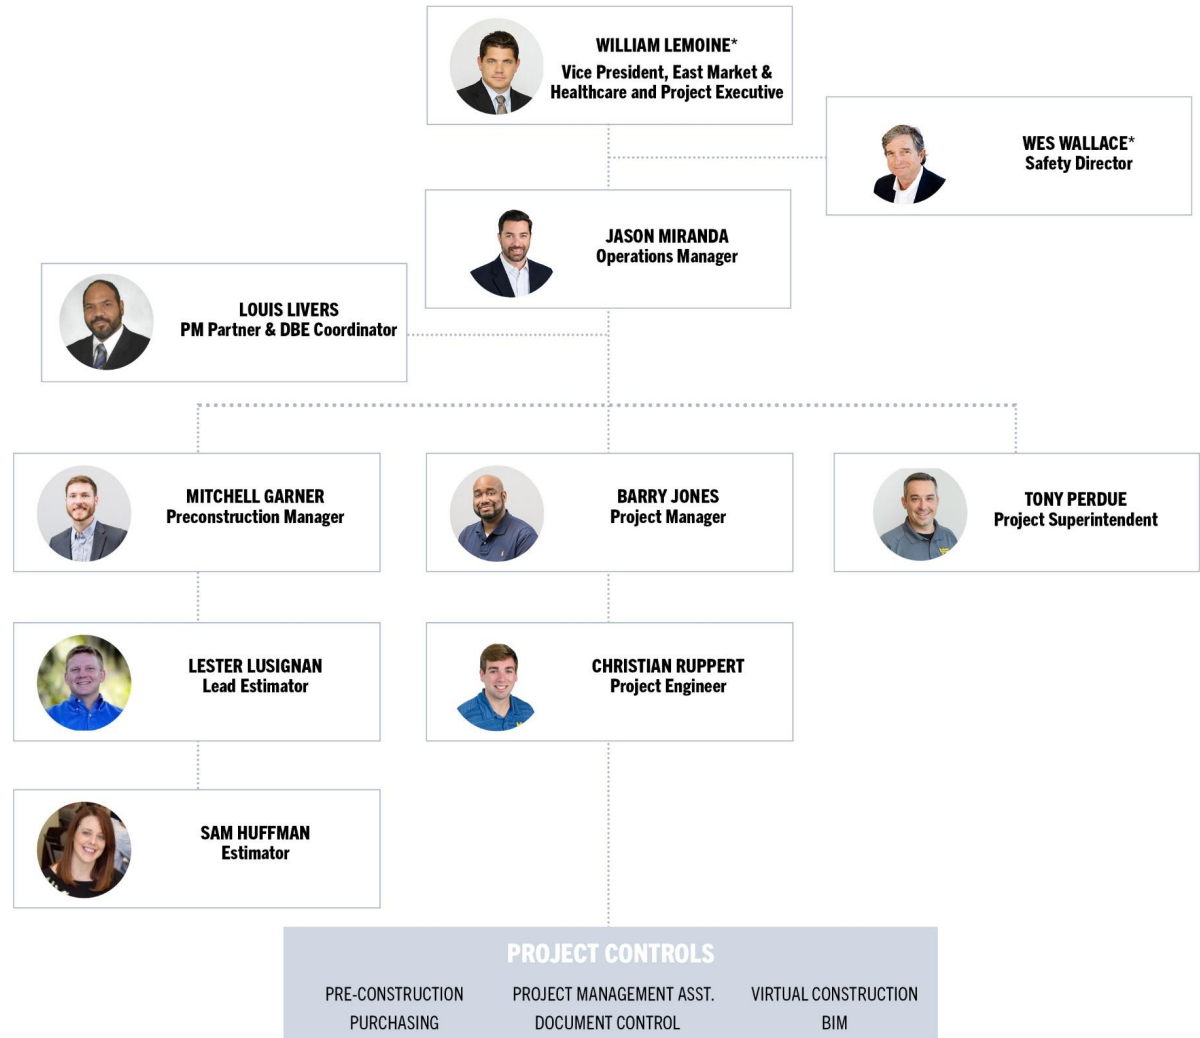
WILLIAM LEMOINE*
Vice President, East Market & Healthcare and Project Executive

WES WALLACE*
Safety Director

JASON MIRANDA
Operations Manager

LOUIS LIVERS
PM Partner & DBE Coordinator

MITCHELL GARNER
Preconstruction Manager

BARRY JONES
Project Manager

TONY PERDUE
Project Superintendent

LESTER LUSIGNAN
Lead Estimator

CHRISTIAN RUPPERT
Project Engineer

SAM HUFFMAN
Estimator

PROJECT CONTROLS

PRE-CONSTRUCTION
PURCHASING

PROJECT MANAGEMENT ASST.
DOCUMENT CONTROL

VIRTUAL CONSTRUCTION
BIM